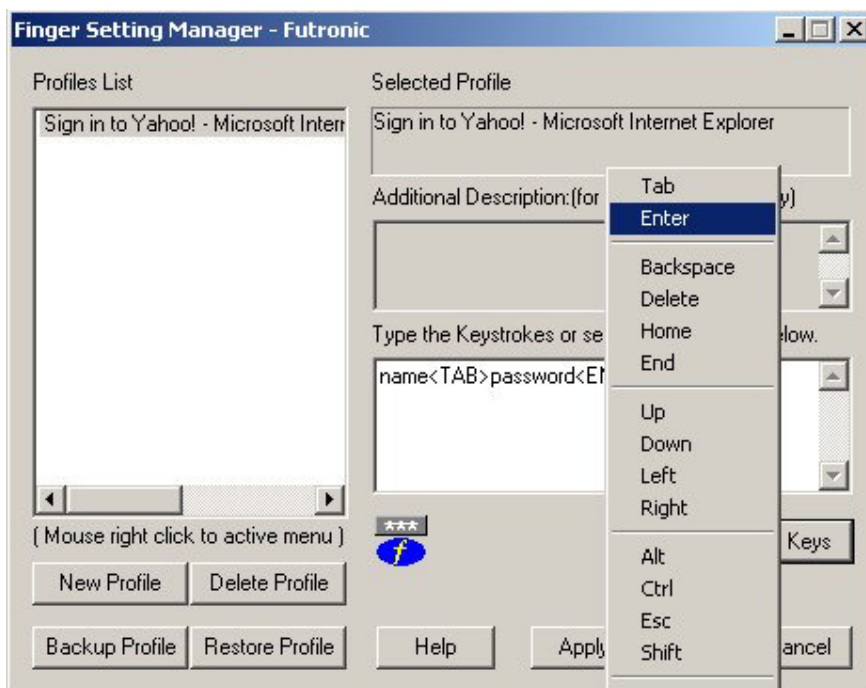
Finger Setting Manager - Futronic

Profiles List

Sign in to Yahoo! - Microsoft Interr

( Mouse right click to active menu )

New Profile

Delete Profile

Backup Profile

Restore Profile

Selected Profile

Sign in to Yahoo! - Microsoft Internet Explorer

Additional Description:(for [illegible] y)

Type the Keystrokes or se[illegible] elow.

name<TAB>password<EN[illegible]

***

f

Keys

Help

Apply

ancel

Tab
Enter
Backspace
Delete
Home
End
Up
Down
Left
Right
Alt
Ctrl
Esc
Shift